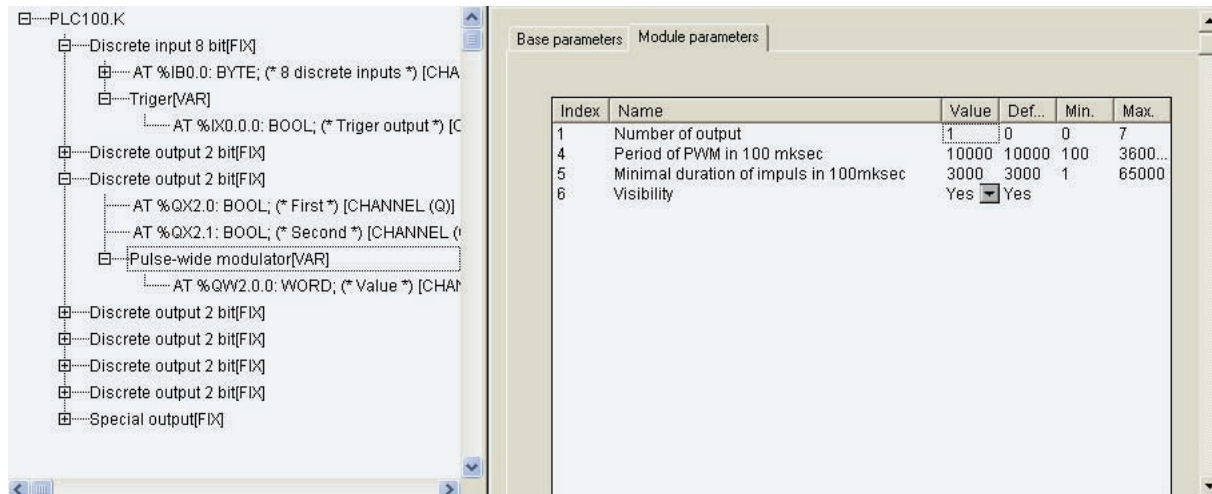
PLC100.K
Discrete input 8 bit[FIX]
AT %IB0.0: BYTE; (* 8 discrete inputs *) [CHA
Triger[VAR]
AT %IX0.0.0: BOOL; (* Triger output *) [C
Discrete output 2 bit[FIX]
Discrete output 2 bit[FIX]
AT %QX2.0: BOOL; (* First *) [CHANNEL (Q)]
AT %QX2.1: BOOL; (* Second *) [CHANNEL (
Pulse-wide modulator[VAR]
AT %QW2.0.0: WORD; (* Value *) [CHAN
Discrete output 2 bit[FIX]
Discrete output 2 bit[FIX]
Discrete output 2 bit[FIX]
Discrete output 2 bit[FIX]
Special output[FIX]

Base parameters | Module parameters

| Index | Name | Value | Def... | Min. | Max. |
|---|---|---|---|---|---|
| 1 | Number of output | 1 | 0 | 0 | 7 |
| 4 | Period of PWM in 100 mksec | 10000 | 10000 | 100 | 3600... |
| 5 | Minimal duration of impuls in 100mksec | 3000 | 3000 | 1 | 65000 |
| 6 | Visibility | Yes | Yes | | |